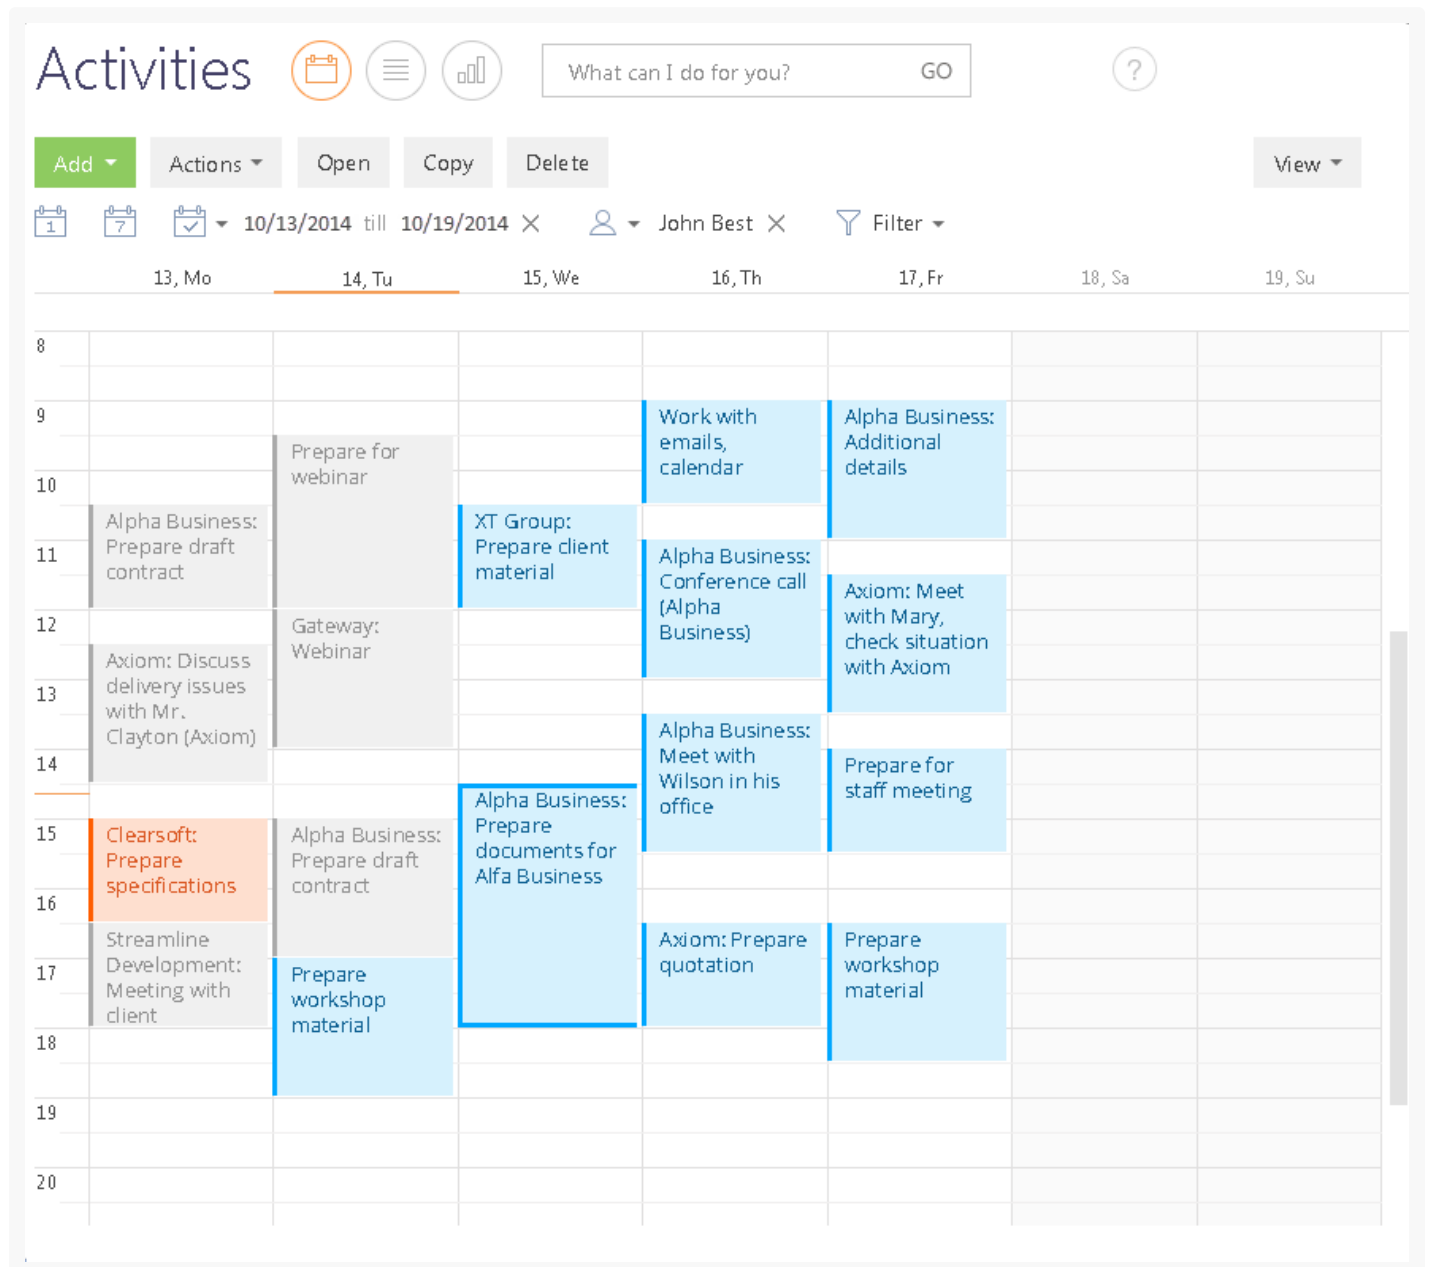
Activities

What can I do for you? GO

?

Add Actions Open Copy Delete View

10/13/2014 till 10/19/2014 John Best Filter

| | 13, Mo | 14, Tu | 15, We | 16, Th | 17, Fr | 18, Sa | 19, Su |
|---|---|---|---|---|---|---|---|
| 8 | | | | | | | |
| 9 | | Prepare for webinar | | Work with emails, calendar | Alpha Business: Additional details | | |
| 10 | Alpha Business: Prepare draft contract | | XT Group: Prepare client material | | | | |
| 11 | | | | Alpha Business: Conference call (Alpha Business) | Axiom: Meet with Mary, check situation with Axiom | | |
| 12 | Axiom: Discuss delivery issues with Mr. Clayton (Axiom) | Gateway: Webinar | | | | | |
| 13 | | | | Alpha Business: Meet with Wilson in his office | | | |
| 14 | | | Alpha Business: Prepare documents for Alfa Business | | Prepare for staff meeting | | |
| 15 | Clearsoft: Prepare specifications | Alpha Business: Prepare draft contract | | | | | |
| 16 | Streamline Development: Meeting with client | | | Axiom: Prepare quotation | Prepare workshop material | | |
| 17 | | Prepare workshop material | | | | | |
| 18 | | | | | | | |
| 19 | | | | | | | |
| 20 | | | | | | | |